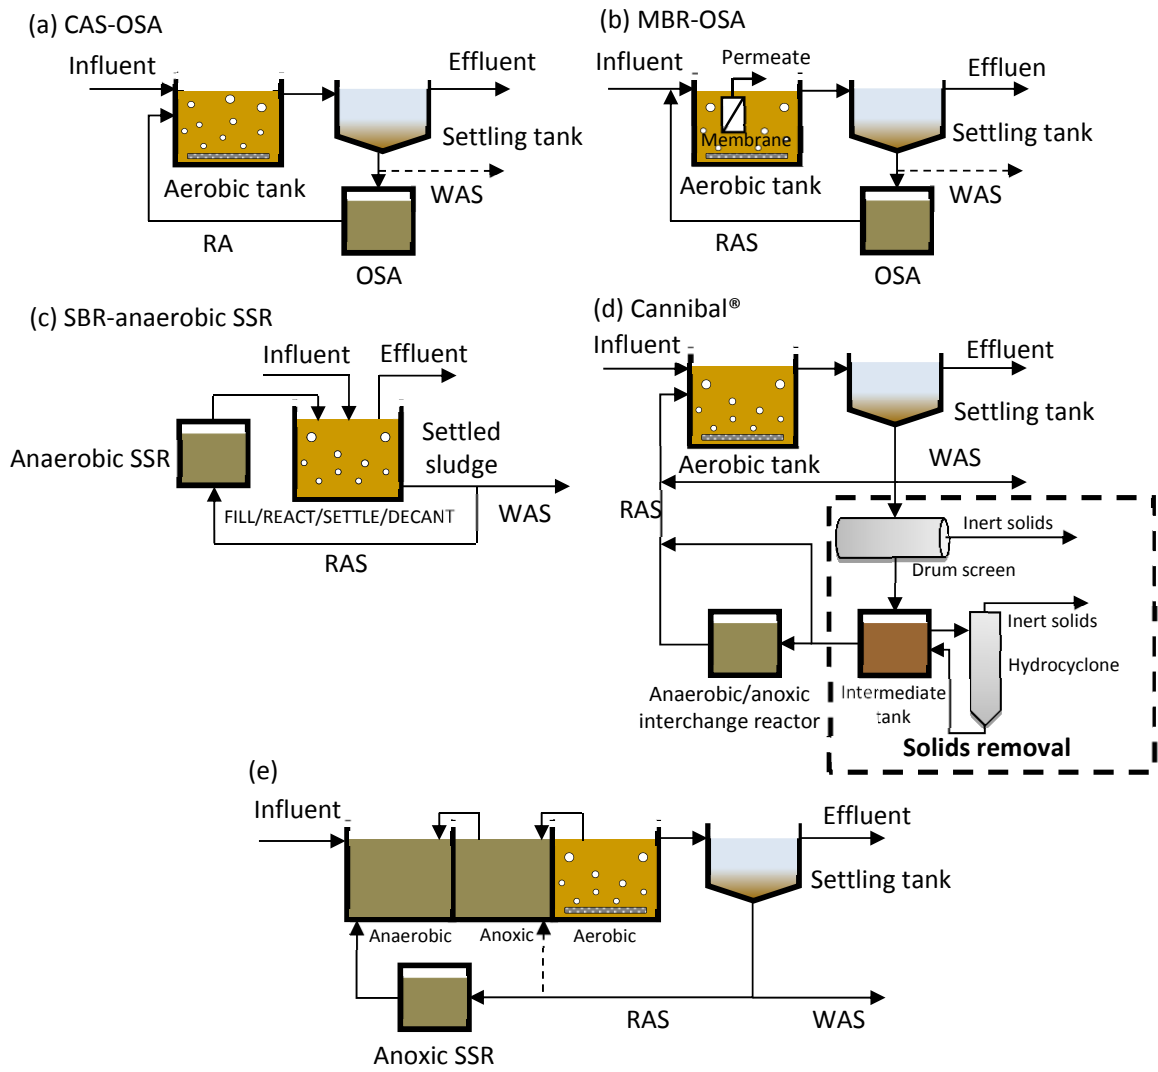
(a) CAS-OSA

Influent

Effluent

Settling tank

Aerobic tank

WAS

RA

OSA

(b) MBR-OSA

Influent

Permeate

Effluen

Membrane

Settling tank

Aerobic tank

WAS

RAS

OSA

(c) SBR-anaerobic SSR

Influent

Effluent

Anaerobic SSR

Settled sludge

FILL/REACT/SETTLE/DECANT

WAS

RAS

(d) Cannibal®

Influent

Effluent

Settling tank

Aerobic tank

WAS

RAS

Inert solids

Drum screen

Inert solids

Hydrocyclone

Anaerobic/anoxic interchange reactor

Intermediate tank

Solids removal

(e)

Influent

Effluent

Settling tank

Anaerobic

Anoxic

Aerobic

RAS

WAS

Anoxic SSR